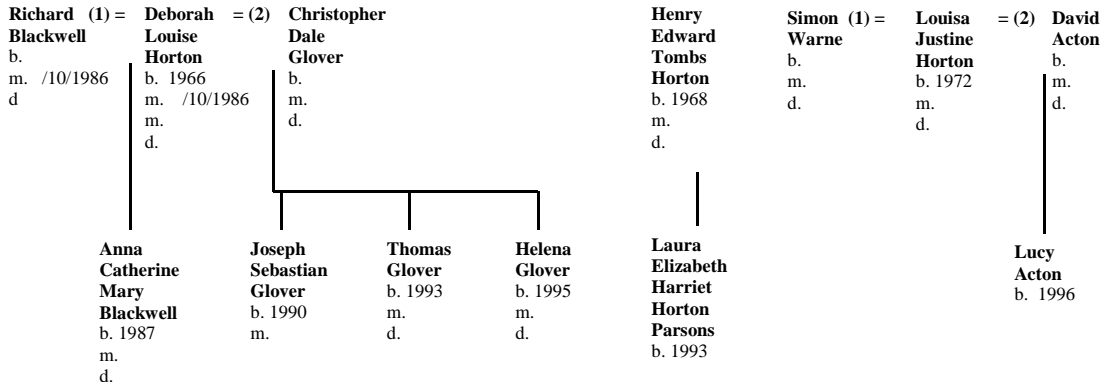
Richard (1) = Blackwell
b.
m. /10/1986
d

Deborah = (2) Louise Horton
b. 1966
m. /10/1986
m.
d.

Christopher Dale Glover
b.
m.
d.

Henry Edward Tombs Horton
b. 1968
m.
d.

Simon (1) = Warne
b.
m.
d.

Louisa = (2) Justine Horton
b. 1972
m.
d.

David Acton
b.
m.
d.

Anna Catherine Mary Blackwell
b. 1987
m.
d.

Joseph Sebastian Glover
b. 1990
m.

Thomas Glover
b. 1993
m.
d.

Helena Glover
b. 1995
m.
d.

Laura Elizabeth Harriet Horton Parsons
b. 1993

Lucy Acton
b. 1996